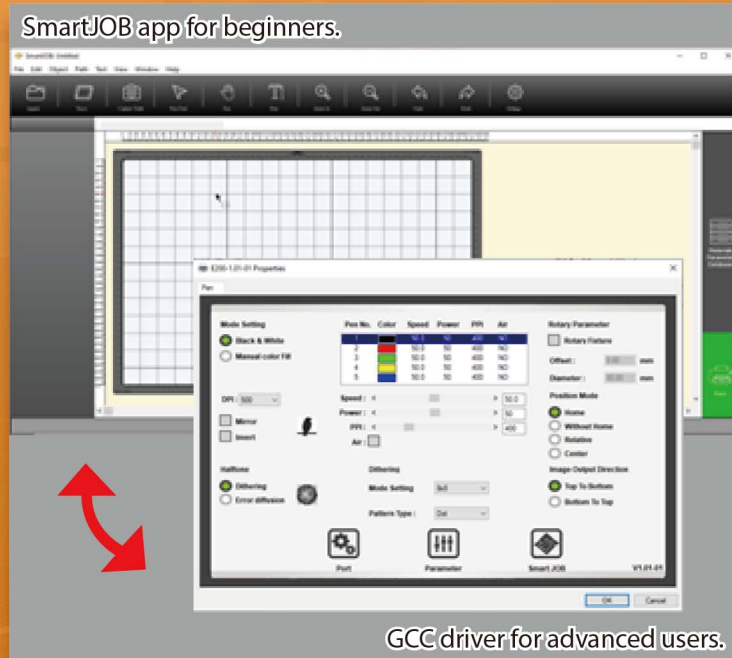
SmartJOB app for beginners.

SmartJOB Untitled

File Edit Object Path Text View Window Help

E200-1.01-01 Properties

Pen

Mode Setting

Black & White

Manual color fill

| Pen No. | Color | Speed | Power | PPI | Air |
|---|---|---|---|---|---|
| 1 | | 50.0 | 50 | 400 | NO |
| 2 | | 50.0 | 50 | 400 | NO |
| 3 | | 50.0 | 50 | 400 | NO |
| 4 | | 50.0 | 50 | 400 | NO |
| 5 | | 50.0 | 50 | 400 | NO |

Rotary Parameter

Rotary Fixture

Offset : 0.00 mm

Diameter : 50.00 mm

DPI : 500

Mirror

Invert

Speed : 50.0

Power : 50

PPI : 400

Air :

Position Mode

Home

Without Home

Relative

Center

Halftone

Dithering

Error diffusion

Dithering

Mode Setting 8x8

Pattern Type : Dot

Image Output Direction

Top To Bottom

Bottom To Top

Port

Parameter

Smart JOB

V1.01-05

OK

Cancel

GCC driver for advanced users.